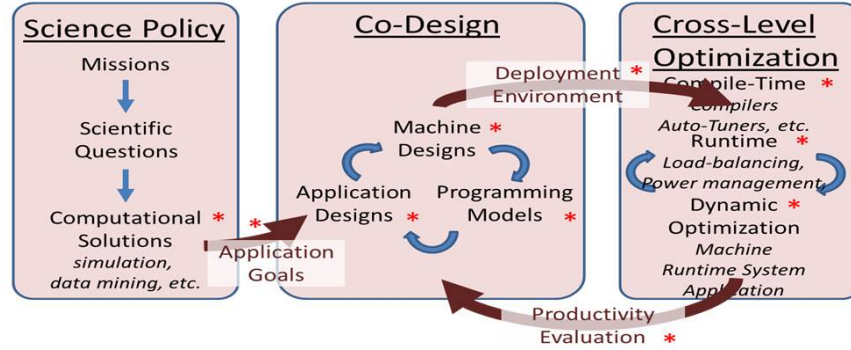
Science Policy

Missions

Scientific Questions

Computational Solutions *
simulation, data mining, etc.

Co-Design

Machine Designs *

Application Designs *

Programming Models *

Cross-Level Optimization

Compile-Time *
Compilers
Auto-Tuners, etc.

Runtime *
Load-balancing, Power management,

Dynamic * Optimization
Machine
Runtime System
Application

Deployment * Environment

* Application Goals

Productivity Evaluation *